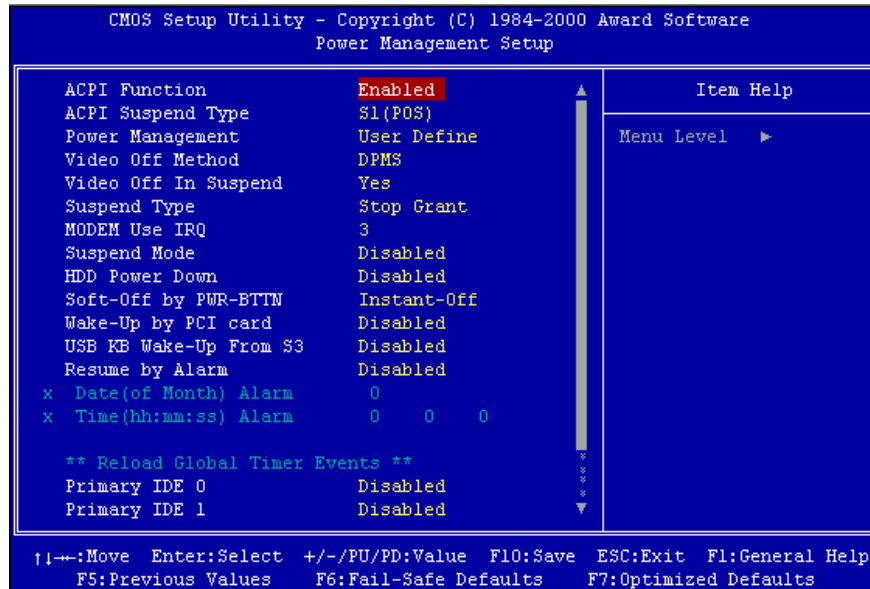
CMOS Setup Utility - Copyright (C) 1984-2000 Award Software
Power Management Setup

| | | Item Help |
|---|---|---|
| ACPI Function | Enabled | |
| ACPI Suspend Type | S1(POS) | Menu Level ► |
| Power Management | User Define | |
| Video Off Method | DPMS | |
| Video Off In Suspend | Yes | |
| Suspend Type | Stop Grant | |
| MODEM Use IRQ | 3 | |
| Suspend Mode | Disabled | |
| HDD Power Down | Disabled | |
| Soft-Off by PWR-BTTN | Instant-Off | |
| Wake-Up by PCI card | Disabled | |
| USB KB Wake-Up From S3 | Disabled | |
| Resume by Alarm | Disabled | |
| x Date(of Month) Alarm | 0 | |
| x Time(hh:mm:ss) Alarm | 0 0 0 | |
| ** Reload Global Timer Events ** | | |
| Primary IDE 0 | Disabled | |
| Primary IDE 1 | Disabled | |

↑↓→←:Move Enter:Select +/-/PU/PD:Value F10:Save ESC:Exit F1:General Help
F5:Previous Values F6:Fail-Safe Defaults F7:Optimized Defaults